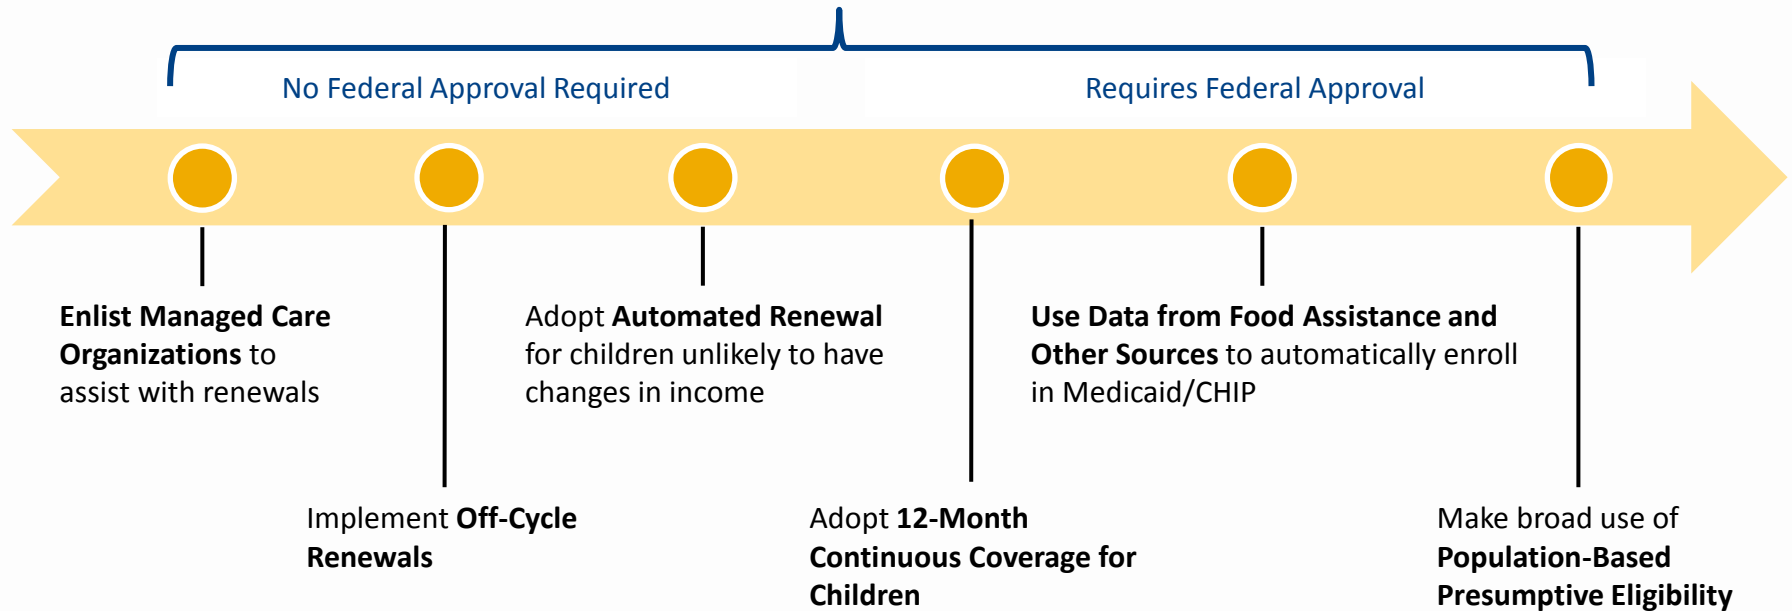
No Federal Approval Required

Requires Federal Approval

Enlist Managed Care Organizations to assist with renewals

Adopt Automated Renewal for children unlikely to have changes in income

Use Data from Food Assistance and Other Sources to automatically enroll in Medicaid/CHIP

Implement Off-Cycle Renewals

Adopt 12-Month Continuous Coverage for Children

Make broad use of Population-Based Presumptive Eligibility